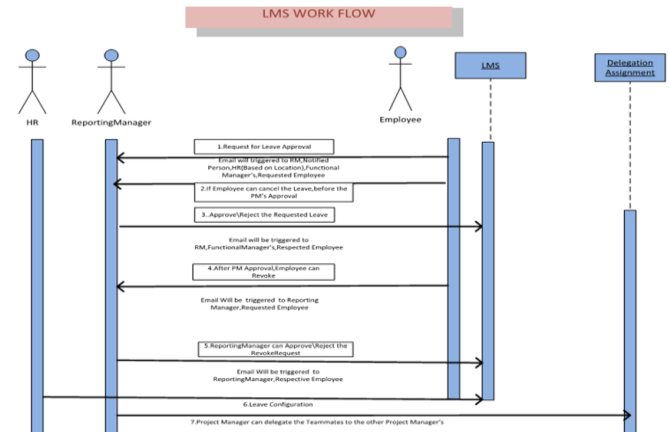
LMS WORK FLOW

HR

ReportingManager

Employee

LMS

Delegation Assignment

1.Request for Leave Approval

Email will triggered to RM,Notified Person,HR(Based on Location),Functional Manager's,Requested Employee

2.If Employee can cancel the Leave,before the PM's Approval

3..Approve\Reject the Requested Leave

Email will be triggered to RM,FunctionalManager's,Respected Employee

4.After PM Approval,Employee can Revoke

Email Will be triggered to Reporting Manager,Requested Employee

5.ReportingManager can Approve\Reject the RevokeRequest

Email Will be triggered to ReportingManager,Respective Employee

6.Leave Configuration

7.Project Manager can delegate the Teammates to the other Project Manager's